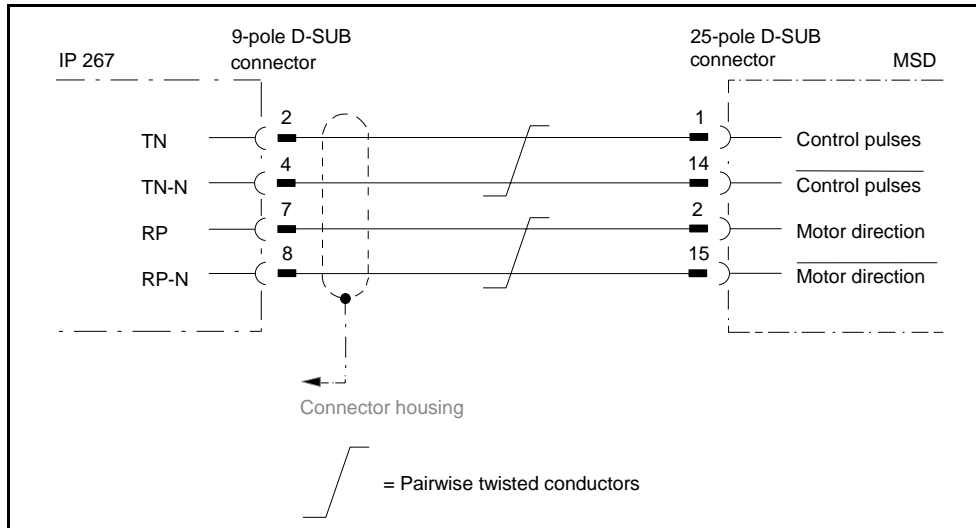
IP 267

9-pole D-SUB connector

25-pole D-SUB connector

MSD

TN

TN-N

RP

RP-N

2

4

7

8

1

14

2

15

Control pulses

$\overline{\text{Control pulses}}$

Motor direction

$\overline{\text{Motor direction}}$

Connector housing

= Pairwise twisted conductors